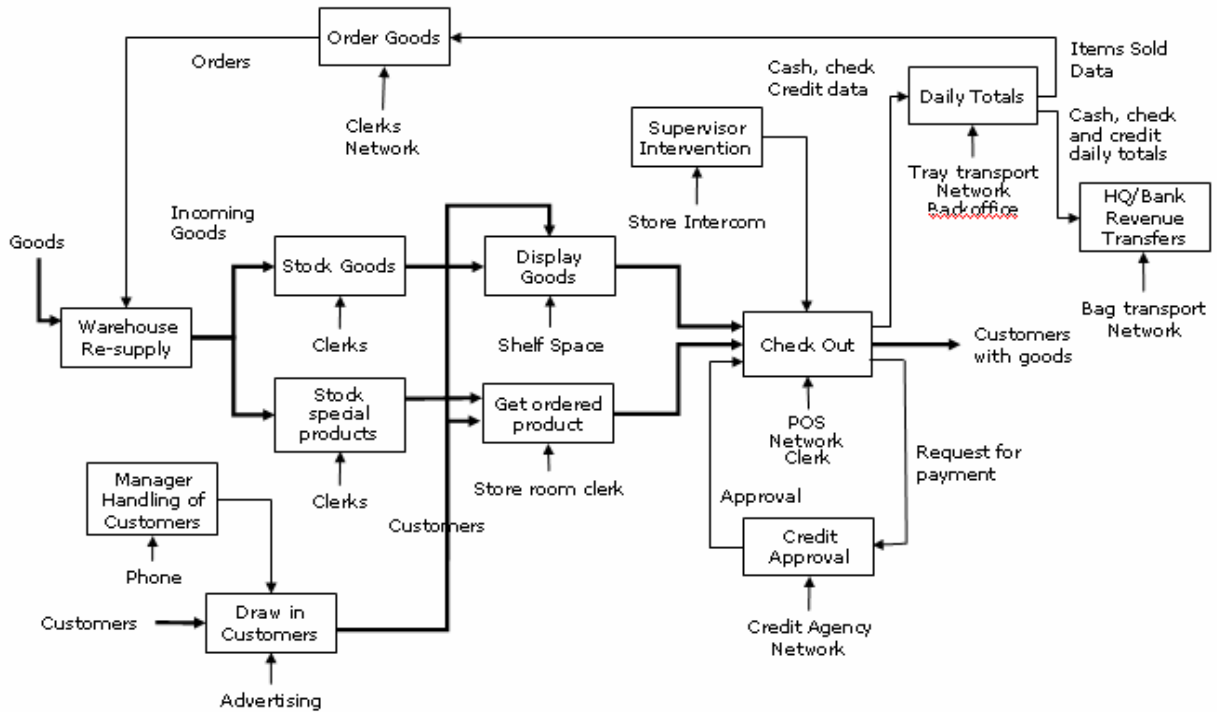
Order Goods

Orders

Clerks Network

Items Sold Data

Cash, check Credit data

Daily Totals

Cash, check and credit daily totals

Supervisor Intervention

Tray transport Network Backoffice

Store Intercom

HQ/Bank Revenue Transfers

Incoming Goods

Goods

Stock Goods

Display Goods

Warehouse Re-supply

Clerks

Shelf Space

Check Out

Customers with goods

Bag transport Network

Stock special products

Get ordered product

POS Network Clerk

Request for payment

Clerks

Store room clerk

Manager Handling of Customers

Approval

Customers

Credit Approval

Phone

Customers

Draw in Customers

Credit Agency Network

Advertising